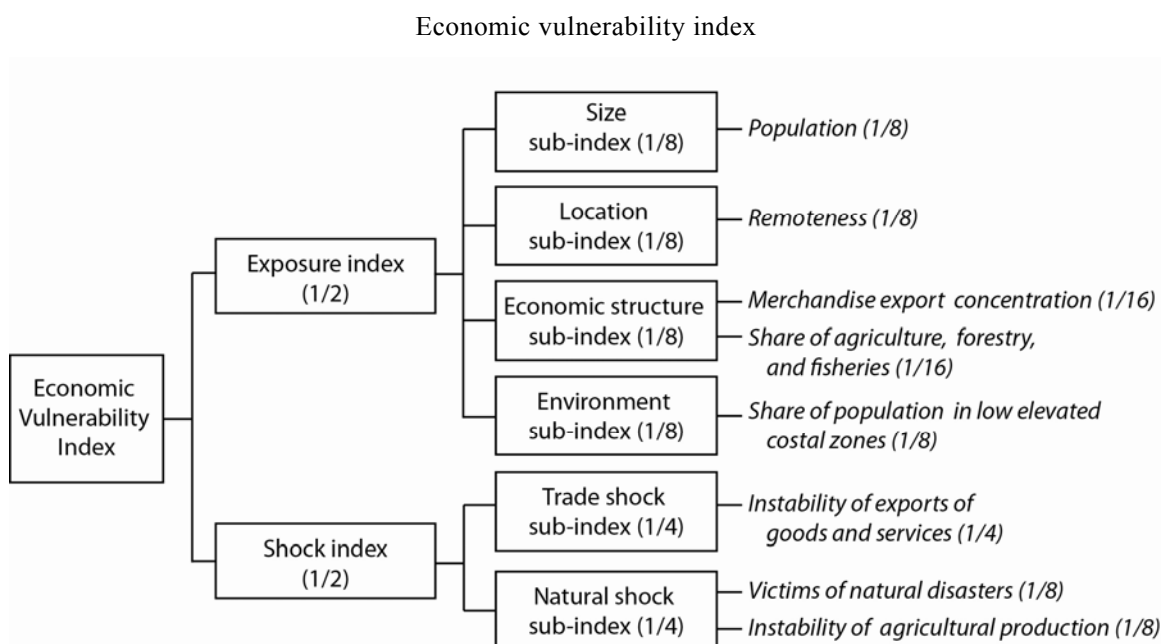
Economic vulnerability index

Economic Vulnerability Index

Exposure index (1/2)

Size sub-index (1/8)

Population (1/8)

Location sub-index (1/8)

Remoteness (1/8)

Economic structure sub-index (1/8)

Merchandise export concentration (1/16)

Share of agriculture, forestry, and fisheries (1/16)

Environment sub-index (1/8)

Share of population in low elevated costal zones (1/8)

Shock index (1/2)

Trade shock sub-index (1/4)

Instability of exports of goods and services (1/4)

Natural shock sub-index (1/4)

Victims of natural disasters (1/8)

Instability of agricultural production (1/8)